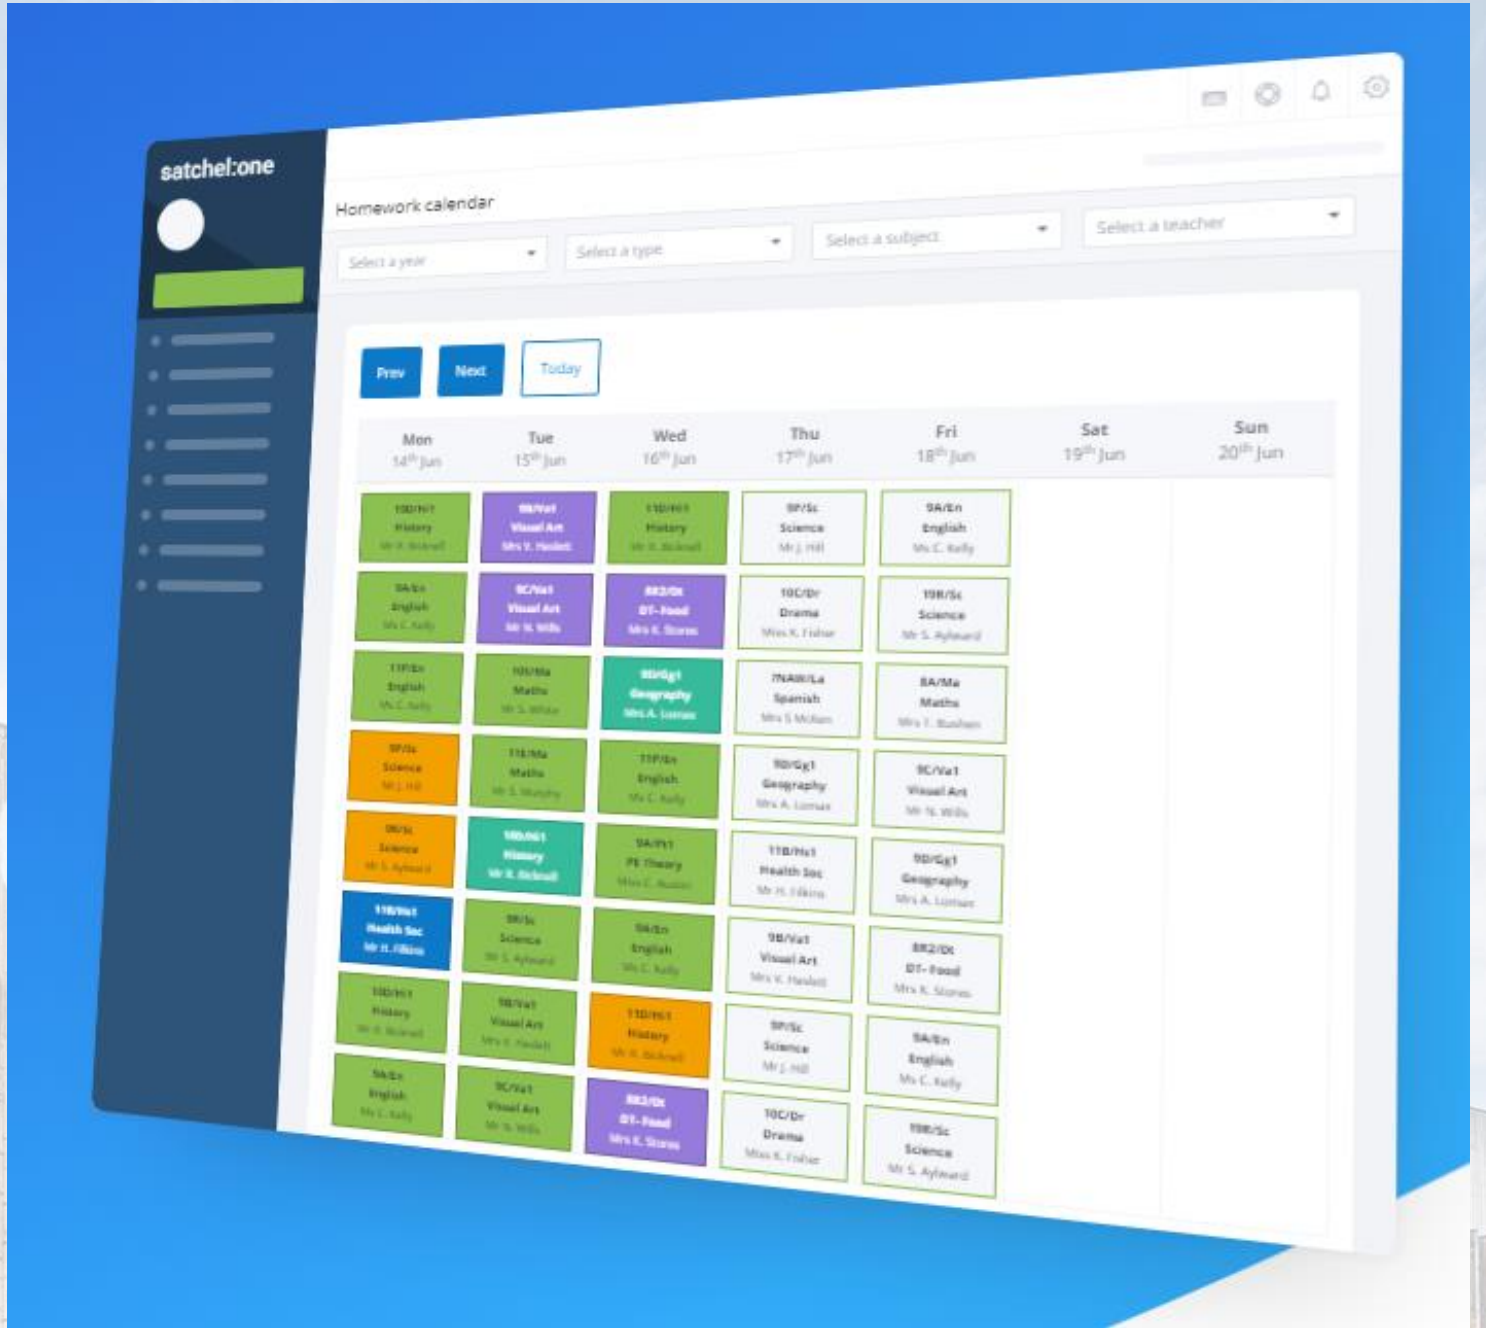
satchel:one

Homework calendar

Select a year
Select a type
Select a subject
Select a teacher

Prev
Next
Today

| Mon 14th Jun | Tue 15th Jun | Wed 16th Jun | Thu 17th Jun | Fri 18th Jun | Sat 19th Jun | Sun 20th Jun |
|---|---|---|---|---|---|---|
| 10D/Hi1 History Mr R. Bicknell | 9B/Va1 Visual Art Mrs V. Haslett | 11D/Hi1 History Mr R. Bicknell | 9P/Sc Science Mr J. Hill | 9A/En English Ms C. Kelly | | |
| 9A/En English Ms C. Kelly | 9C/Va1 Visual Art Mr N. Wills | 8R2/Dt DT- Food Mrs K. Stones | 10C/Dr Drama Miss K. Fisher | 10B/Sc Science Mr S. Aylward | | |
| 11P/En English Ms C. Kelly | 10S/Ma Maths Mr S. White | 9D/Gg1 Geography Mrs A. Lomas | 7NAW/La Spanish Mrs S McKeon | 8A/Ma Maths Mrs T. Bushan | | |
| 9P/Sc Science Mr J. Hill | 11E/Ma Maths Mr S. Murphy | 11P/En English Ms C. Kelly | 9D/Gg1 Geography Mrs A. Lomas | 9C/Va1 Visual Art Mr N. Wills | | |
| 9R/Sc Science Mr S. Aylward | 10D/Hi1 History Mr R. Bicknell | 9A/Pt1 PE Theory Miss C. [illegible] | 11B/Hs1 Health Soc Mr H. Filkins | 9D/Gg1 Geography Mrs A. Lomas | | |
| 11B/Hs1 Health Soc Mr H. Filkins | 9R/Sc Science Mr S. Aylward | 9A/En English Ms C. Kelly | 9B/Va1 Visual Art Mrs V. Haslett | 8R2/Dt DT- Food Mrs K. Stones | | |
| 10D/Hi1 History Mr R. Bicknell | 9B/Va1 Visual Art Mrs V. Haslett | 11D/Hi1 History Mr R. Bicknell | 9P/Sc Science Mr J. Hill | 9A/En English Ms C. Kelly | | |
| 9A/En English Ms C. Kelly | 9C/Va1 Visual Art Mr N. Wills | 8R2/Dt DT- Food Mrs K. Stones | 10C/Dr Drama Miss K. Fisher | 10B/Sc Science Mr S. Aylward | | |